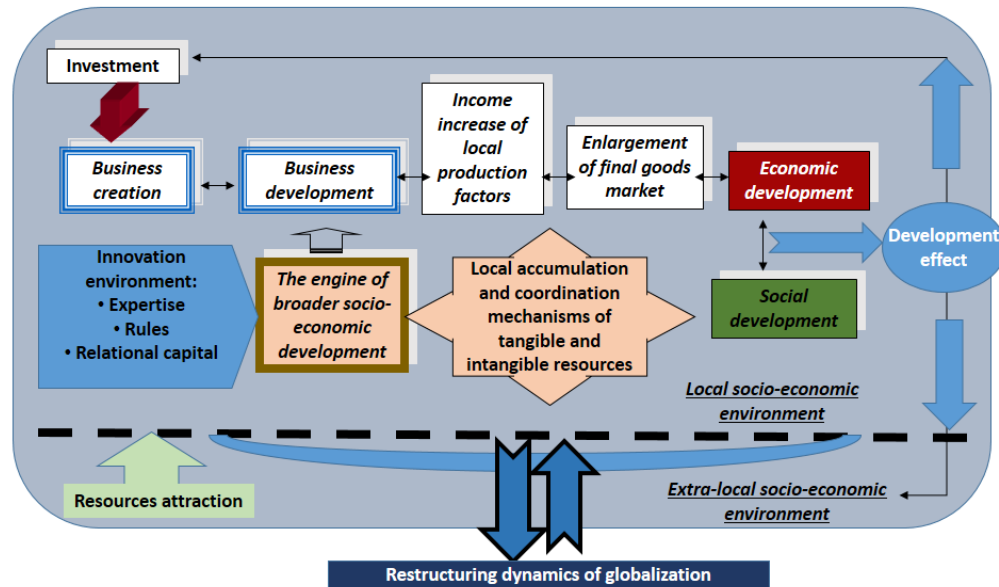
Investment

Business creation

Business development

Income increase of local production factors

Enlargement of final goods market

Economic development

Development effect

Innovation environment:
• Expertise
• Rules
• Relational capital

The engine of broader socio-economic development

Local accumulation and coordination mechanisms of tangible and intangible resources

Social development

Local socio-economic environment

Resources attraction

Extra-local socio-economic environment

Restructuring dynamics of globalization